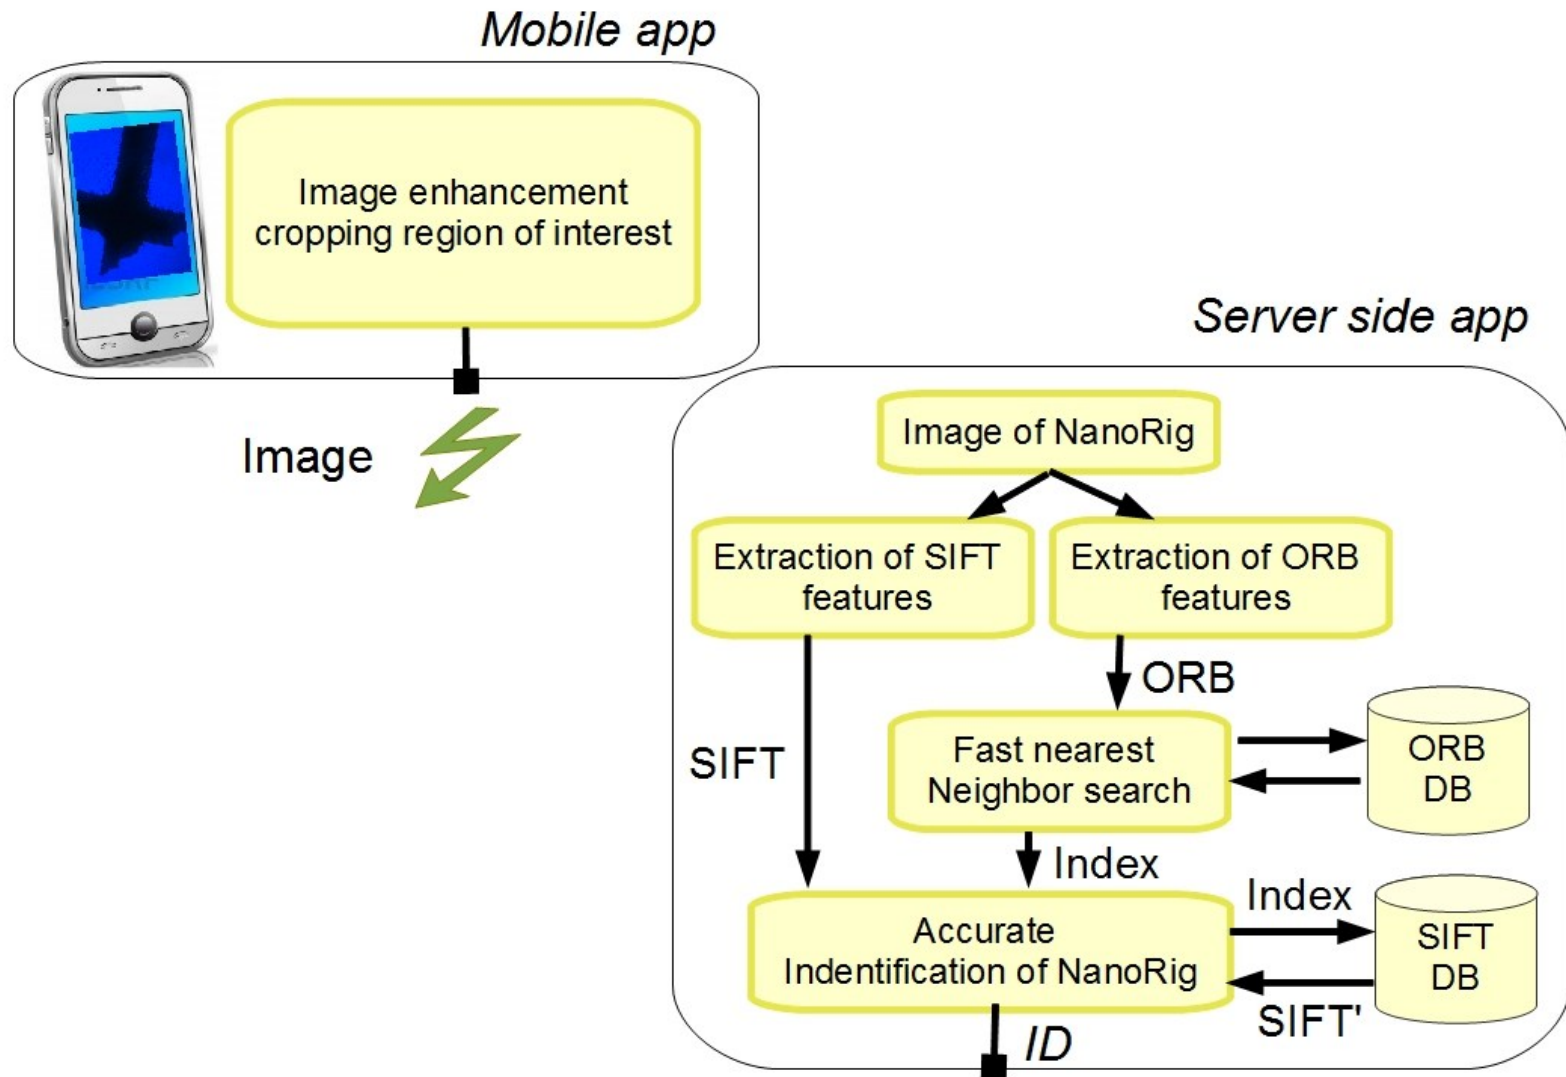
Mobile app

Image enhancement cropping region of interest

Image

Server side app

Image of NanoRig

Extraction of SIFT features

Extraction of ORB features

ORB

SIFT

Fast nearest Neighbor search

ORB DB

Index

Index

Accurate Indentification of NanoRig

SIFT DB

SIFT'

ID